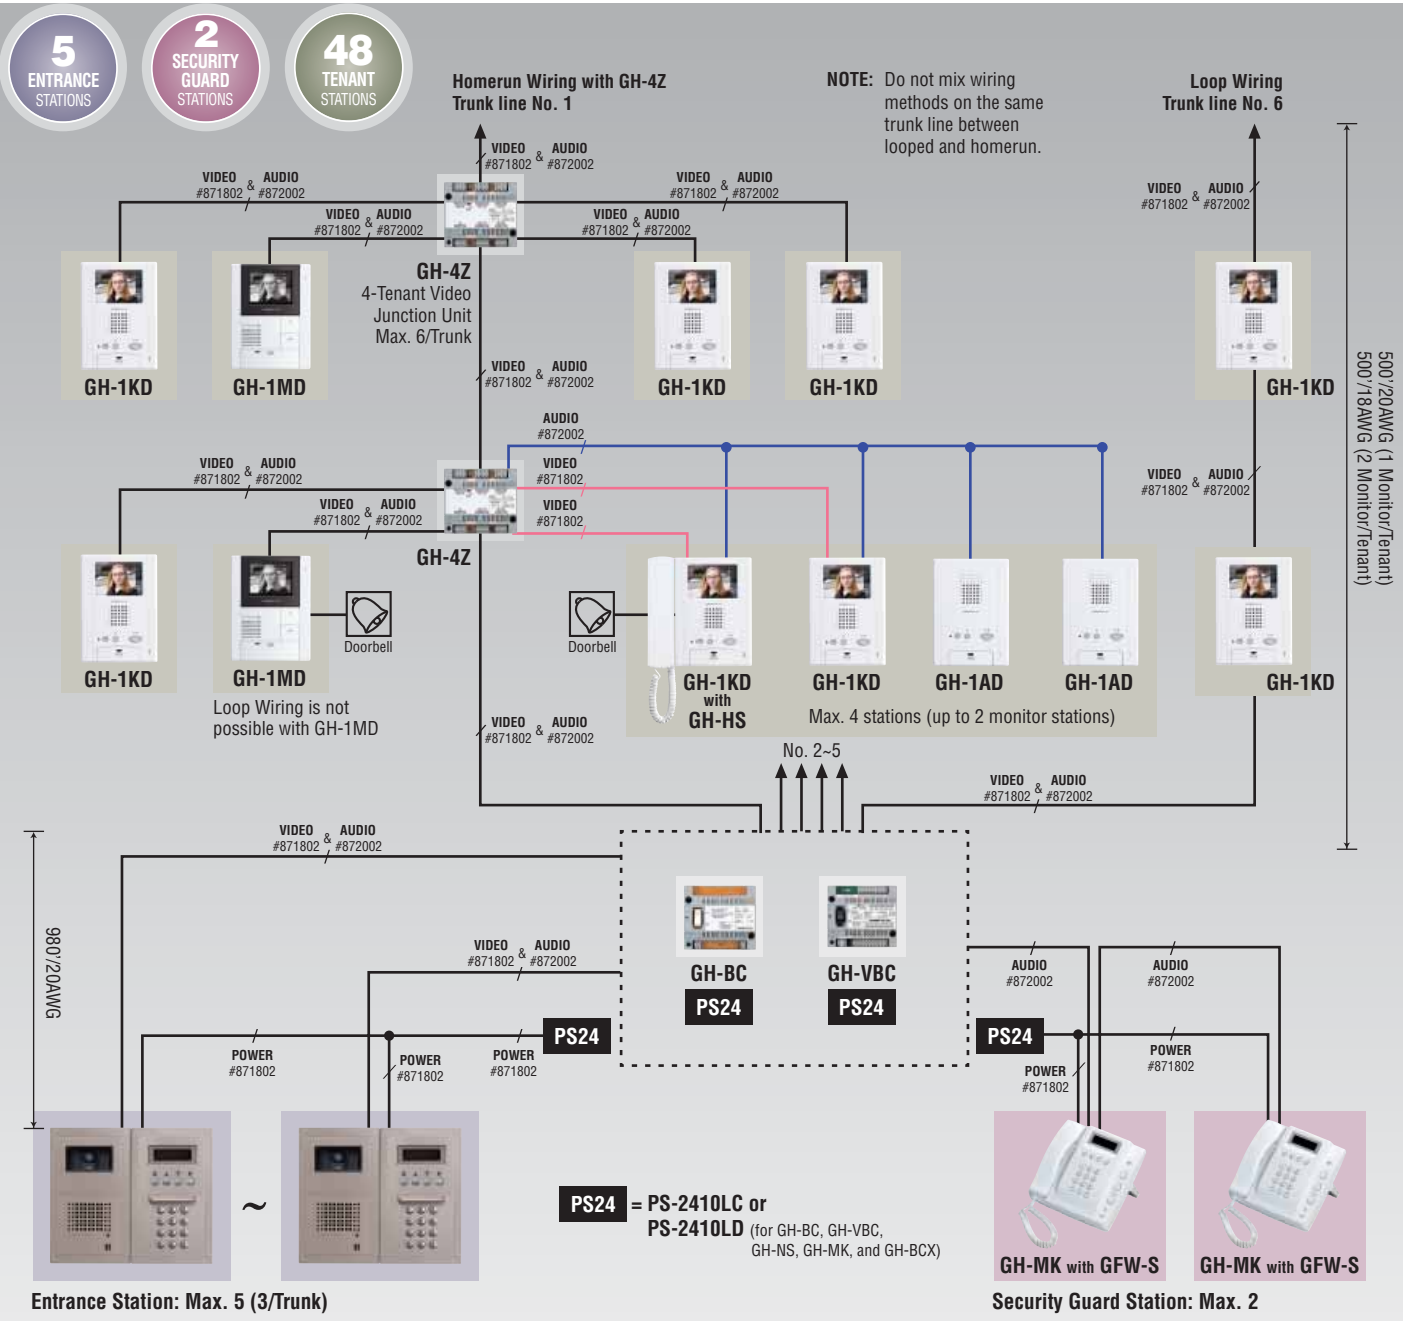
5 ENTRANCE STATIONS

2 SECURITY GUARD STATIONS

48 TENANT STATIONS

Homerun Wiring with GH-4Z
Trunk line No. 1

NOTE: Do not mix wiring methods on the same trunk line between looped and homerun.

Loop Wiring
Trunk line No. 6

VIDEO #871802 & AUDIO #872002

VIDEO #871802 & AUDIO #872002

VIDEO #871802 & AUDIO #872002

VIDEO #871802 & AUDIO #872002

VIDEO #871802 & AUDIO #872002

VIDEO #871802 & AUDIO #872002

GH-4Z
4-Tenant Video Junction Unit
Max. 6/Trunk

GH-1KD

GH-1MD

GH-1KD

GH-1KD

GH-1KD

VIDEO #871802 & AUDIO #872002

AUDIO #872002

VIDEO #871802 & AUDIO #872002

VIDEO #871802

VIDEO #871802 & AUDIO #872002

VIDEO #871802

VIDEO #871802 & AUDIO #872002

GH-4Z

Doorbell

Doorbell

GH-1KD

GH-1MD

Loop Wiring is not possible with GH-1MD

GH-1KD with GH-HS

GH-1KD

GH-1AD

GH-1AD

GH-1KD

Max. 4 stations (up to 2 monitor stations)

500'/20AWG (1 Monitor/Tenant)
500'/18AWG (2 Monitor/Tenant)

VIDEO #871802 & AUDIO #872002

No. 2~5

VIDEO #871802 & AUDIO #872002

VIDEO #871802 & AUDIO #872002

980'/20AWG

GH-BC
PS24

GH-VBC
PS24

VIDEO #871802 & AUDIO #872002

AUDIO #872002

AUDIO #872002

POWER #871802

POWER #871802

POWER #871802

PS24

PS24

POWER #871802

POWER #871802

~

PS24 = PS-2410LC or PS-2410LD (for GH-BC, GH-VBC, GH-NS, GH-MK, and GH-BCX)

GH-MK with GFW-S

GH-MK with GFW-S

Entrance Station: Max. 5 (3/Trunk)

Security Guard Station: Max. 2